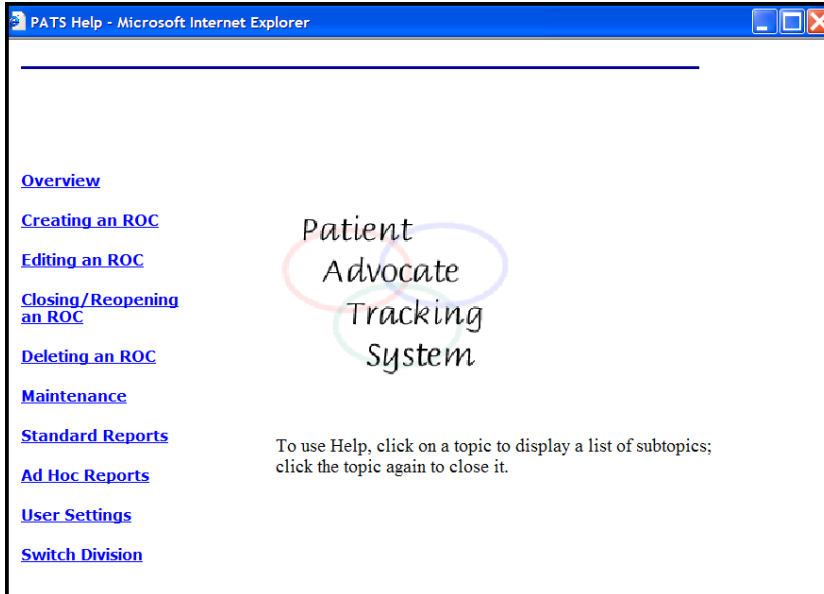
PATS Help - Microsoft Internet Explorer

Overview

Creating an ROC

Editing an ROC

Closing/Reopening an ROC

Deleting an ROC

Maintenance

Standard Reports

Ad Hoc Reports

User Settings

Switch Division

Patient Advocate Tracking System

To use Help, click on a topic to display a list of subtopics; click the topic again to close it.